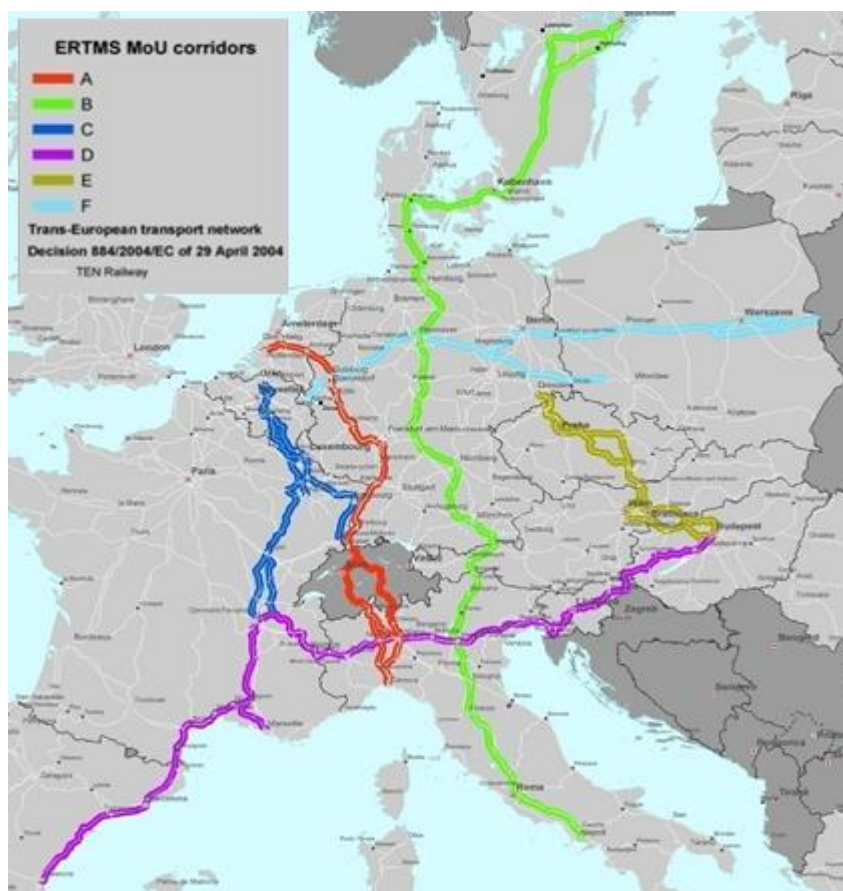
ERTMS MoU corridors

A
B
C
D
E
F

Trans-European transport network
Decision 884/2004/EC of 29 April 2004
TEN Railway

London
Amsterdam
Paris
København
Hamburg
Berlin
Warszawa
Praha
Wien
Budapest
Zagreb
Roma
Frankfurt am Main
Luxembourg
Marseille
Bruxelles
Dresden
Riga